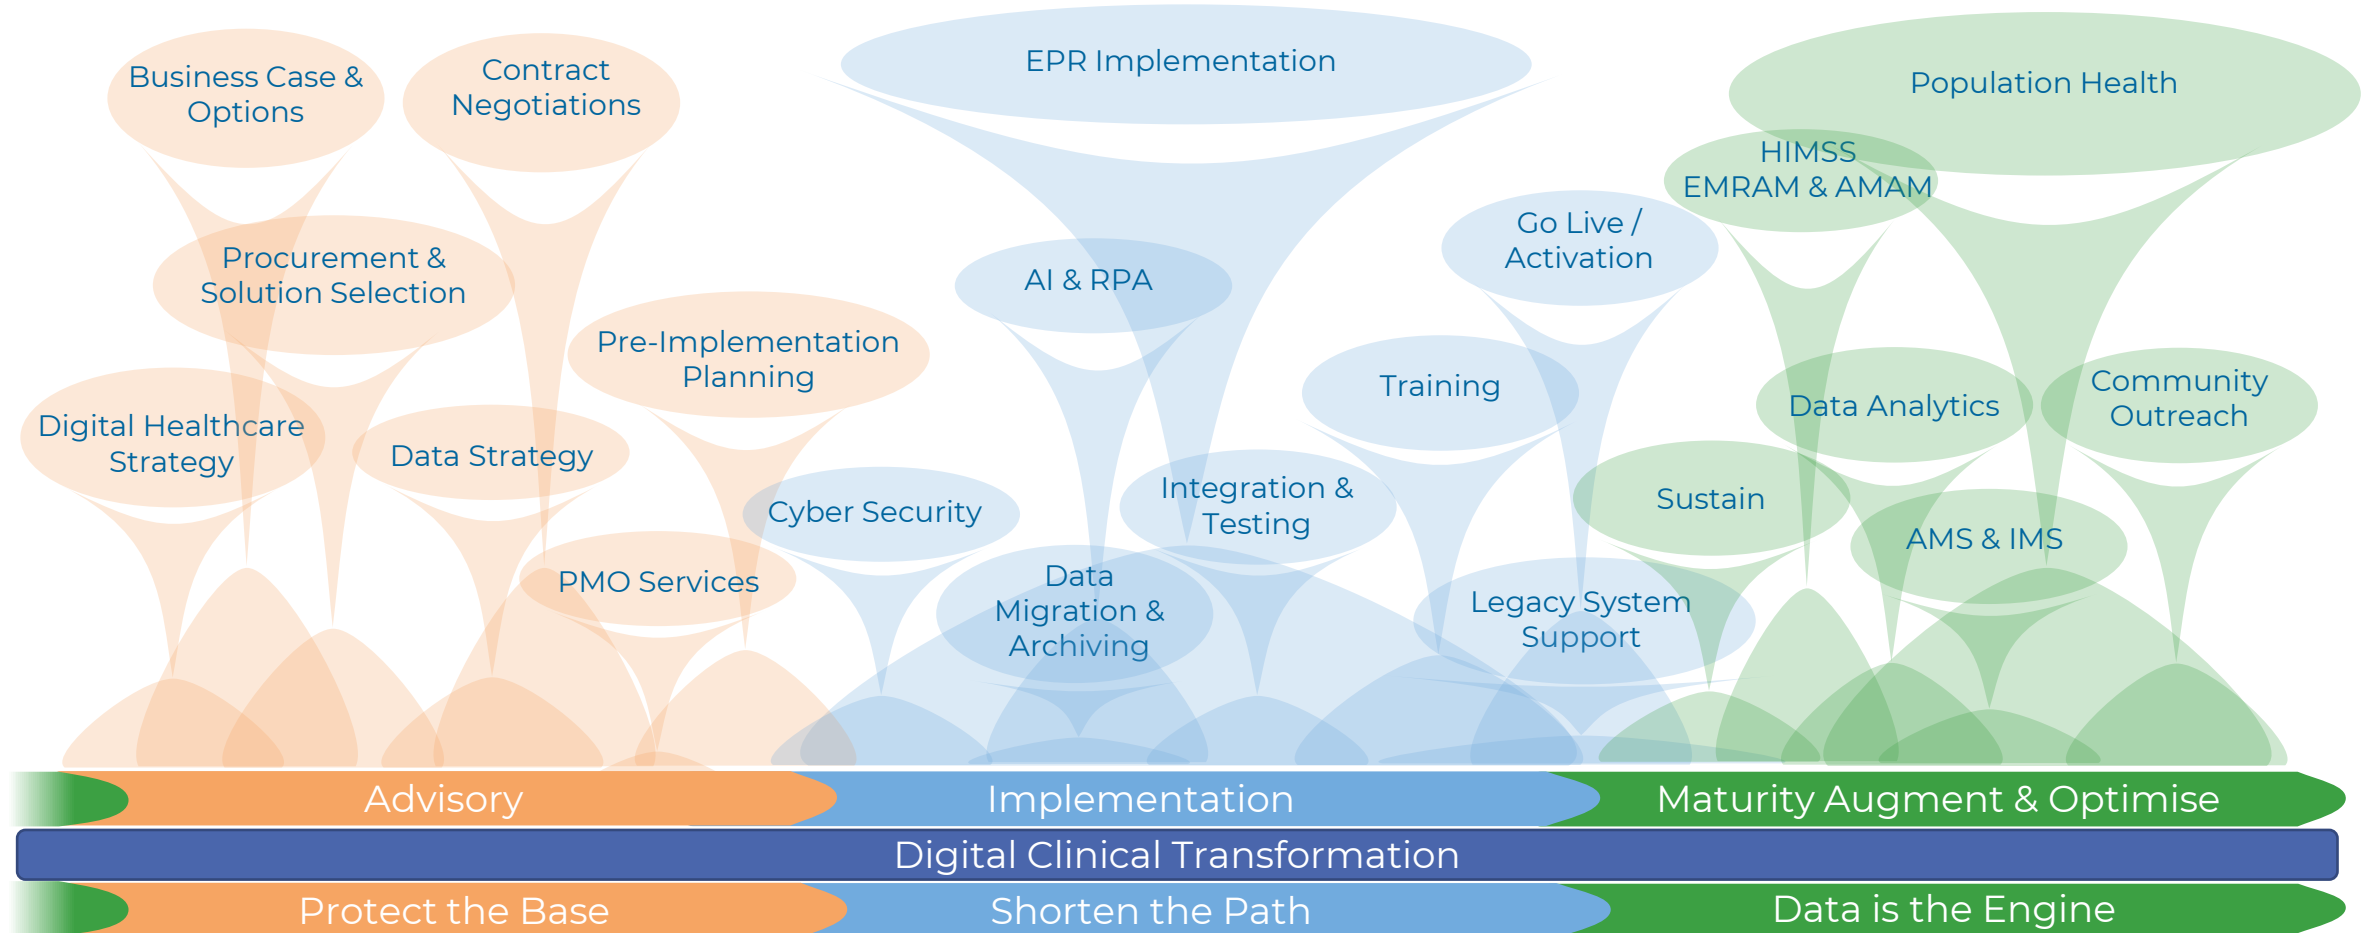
Business Case & Options

Contract Negotiations

EPR Implementation

Population Health

HIMSS EMRAM & AMAM

Go Live / Activation

Procurement & Solution Selection

AI & RPA

Pre-Implementation Planning

Training

Data Analytics

Community Outreach

Digital Healthcare Strategy

Data Strategy

Integration & Testing

Sustain

Cyber Security

AMS & IMS

PMO Services

Data Migration & Archiving

Legacy System Support

Advisory

Implementation

Maturity Augment & Optimise

Digital Clinical Transformation

Protect the Base

Shorten the Path

Data is the Engine